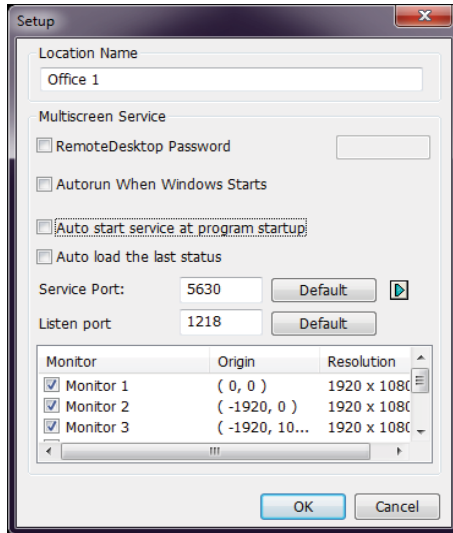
Setup

Location Name

Office 1

Multiscreen Service

RemoteDesktop Password

Autorun When Windows Starts

Auto start service at program startup

Auto load the last status

Service Port: 5630 Default

Listen port 1218 Default

| Monitor | Origin | Resolution |
|---|---|---|
| Monitor 1 | ( 0, 0 ) | 1920 x 108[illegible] |
| Monitor 2 | ( -1920, 0 ) | 1920 x 108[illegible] |
| Monitor 3 | ( -1920, 10... | 1920 x 108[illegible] |

OK Cancel